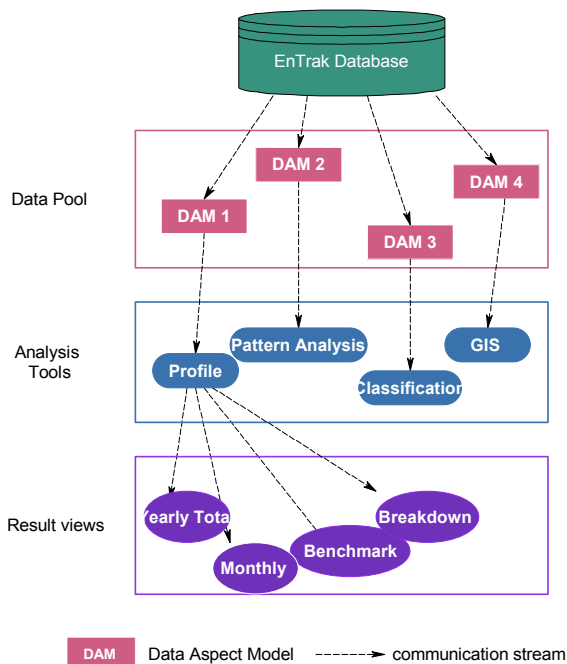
EnTrak Database

Data Pool

DAM 1

DAM 2

DAM 3

DAM 4

Analysis Tools

Profile

Pattern Analysis

Classification

GIS

Result views

Yearly Total

Monthly

Benchmark

Breakdown

DAM Data Aspect Model

communication stream